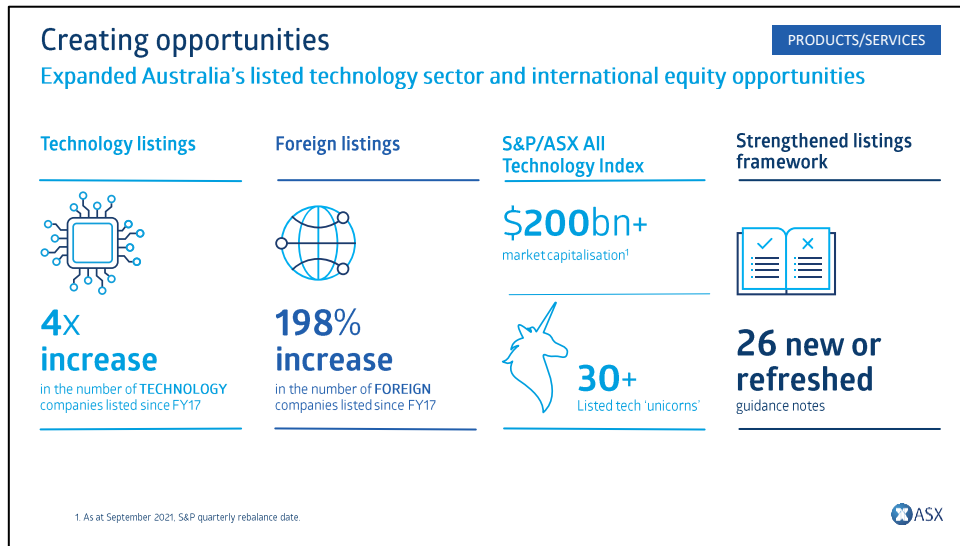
Creating opportunities

PRODUCTS/SERVICES

Expanded Australia's listed technology sector and international equity opportunities

Technology listings

4x increase

in the number of TECHNOLOGY companies listed since FY17

Foreign listings

198% increase

in the number of FOREIGN companies listed since FY17

S&P/ASX All Technology Index

\$200bn+

market capitalisation$^1$

30+

Listed tech 'unicorns'

Strengthened listings framework

26 new or refreshed

guidance notes

1. As at September 2021, S&P quarterly rebalance date.

ASX